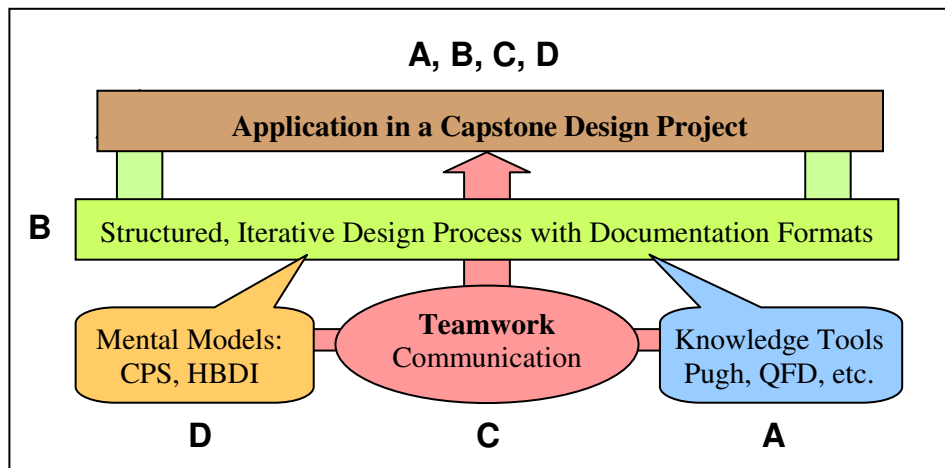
A, B, C, D

Application in a Capstone Design Project

B

Structured, Iterative Design Process with Documentation Formats

Mental Models: CPS, HBDI

Teamwork
Communication

Knowledge Tools
Pugh, QFD, etc.

D

C

A